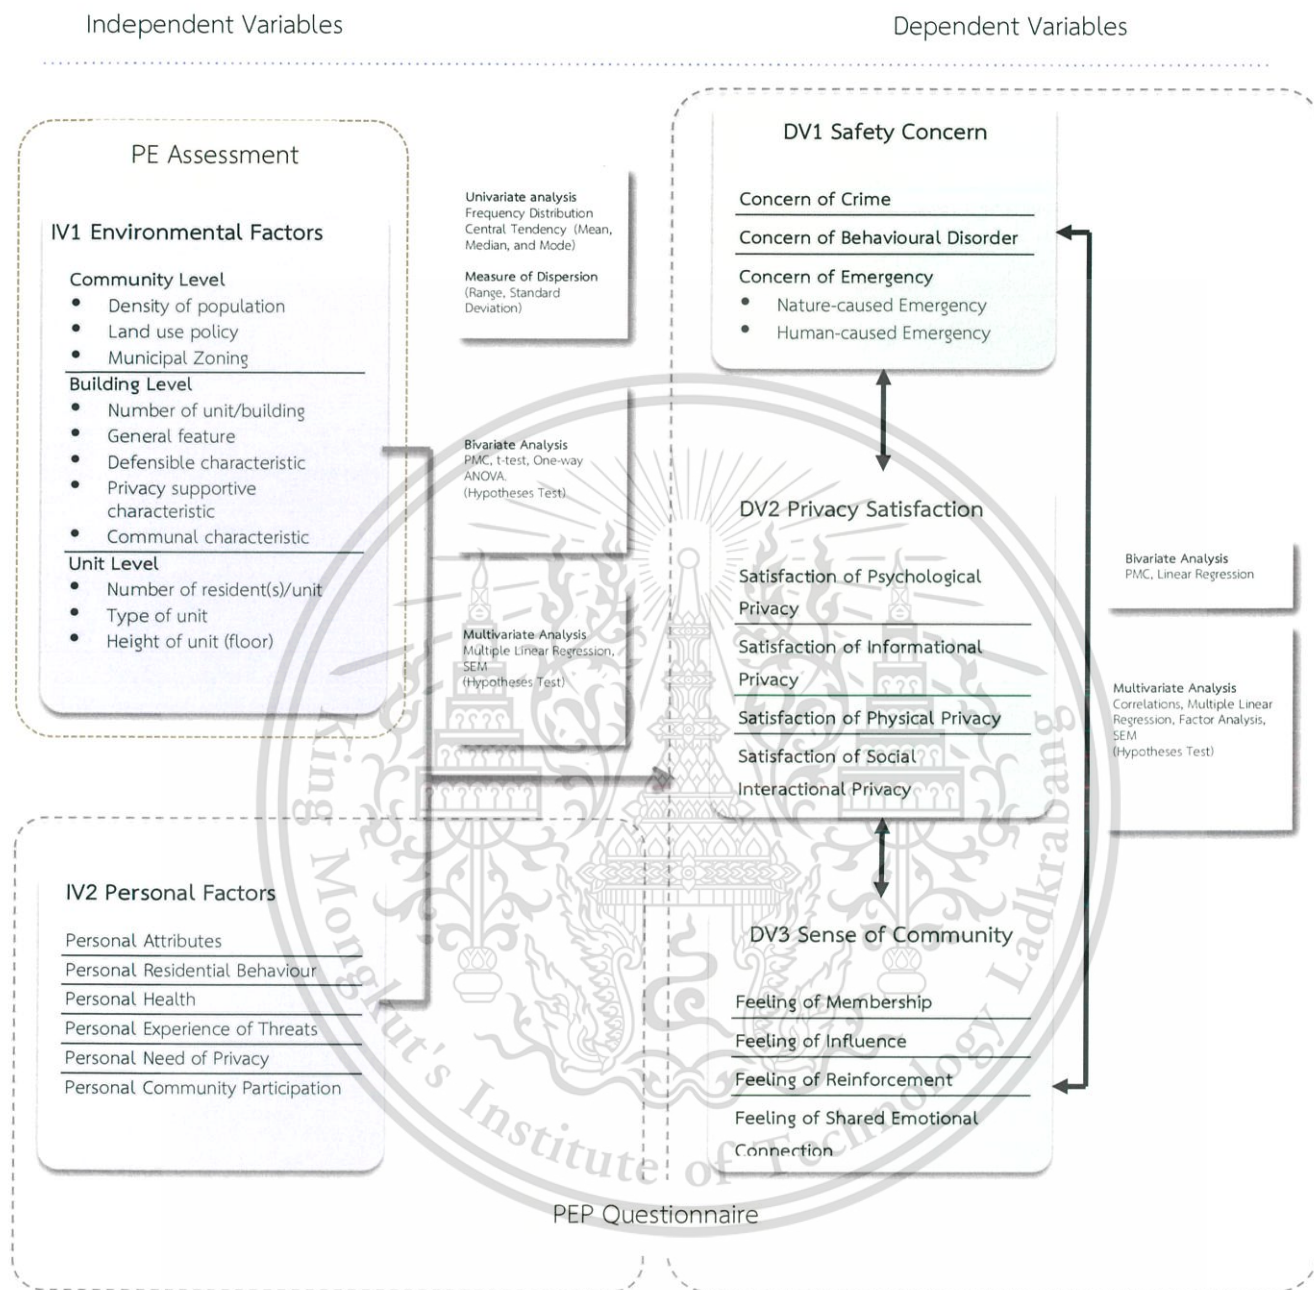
Independent Variables

Dependent Variables

PE Assessment

IV1 Environmental Factors

Community Level
- Density of population
- Land use policy
- Municipal Zoning

Building Level
- Number of unit/building
- General feature
- Defensible characteristic
- Privacy supportive characteristic
- Communal characteristic

Unit Level
- Number of resident(s)/unit
- Type of unit
- Height of unit (floor)

Univariate analysis
Frequency Distribution
Central Tendency (Mean, Median, and Mode)

Measure of Dispersion
(Range, Standard Deviation)

Bivariate Analysis
PMC, t-test, One-way ANOVA
(Hypotheses Test)

Multivariate Analysis
Multiple Linear Regression, SEM
(Hypotheses Test)

DV1 Safety Concern

Concern of Crime
Concern of Behavioural Disorder
Concern of Emergency
- Nature-caused Emergency
- Human-caused Emergency

DV2 Privacy Satisfaction

Satisfaction of Psychological Privacy
Satisfaction of Informational Privacy
Satisfaction of Physical Privacy
Satisfaction of Social Interactional Privacy

Bivariate Analysis
PMC, Linear Regression

Multivariate Analysis
Correlations, Multiple Linear Regression, Factor Analysis, SEM
(Hypotheses Test)

IV2 Personal Factors

Personal Attributes
Personal Residential Behaviour
Personal Health
Personal Experience of Threats
Personal Need of Privacy
Personal Community Participation

DV3 Sense of Community

Feeling of Membership
Feeling of Influence
Feeling of Reinforcement
Feeling of Shared Emotional Connection

PEP Questionnaire

King Mongkut's Institute of Technology Ladkrabang